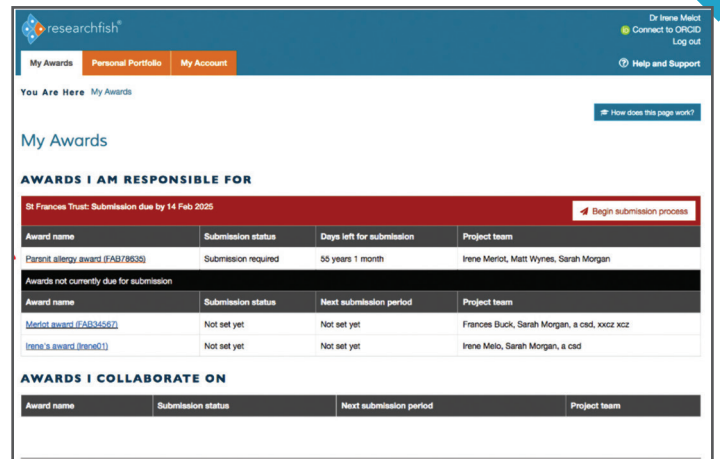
researchfish®

Dr Irene Meiot
Connect to ORCID
Log out

My Awards
Personal Portfolio
My Account

Help and Support

You Are Here My Awards

How does this page work?

My Awards

AWARDS I AM RESPONSIBLE FOR

St Frances Trust: Submission due by 14 Feb 2025

Begin submission process

| Award name | Submission status | Days left for submission | Project team |
|---|---|---|---|
| Parsnit allergy award (FAB78635) | Submission required | 55 years 1 month | Irene Meriot, Matt Wynes, Sarah Morgan |

Awards not currently due for submission

| Award name | Submission status | Next submission period | Project team |
|---|---|---|---|
| Merlot award (FAB34567) | Not set yet | Not set yet | Frances Buck, Sarah Morgan, a csd, xxcz xcz |
| Irene's award (Irene01) | Not set yet | Not set yet | Irene Melo, Sarah Morgan, a csd |

AWARDS I COLLABORATE ON

| Award name | Submission status | Next submission period | Project team |
|---|---|---|---|